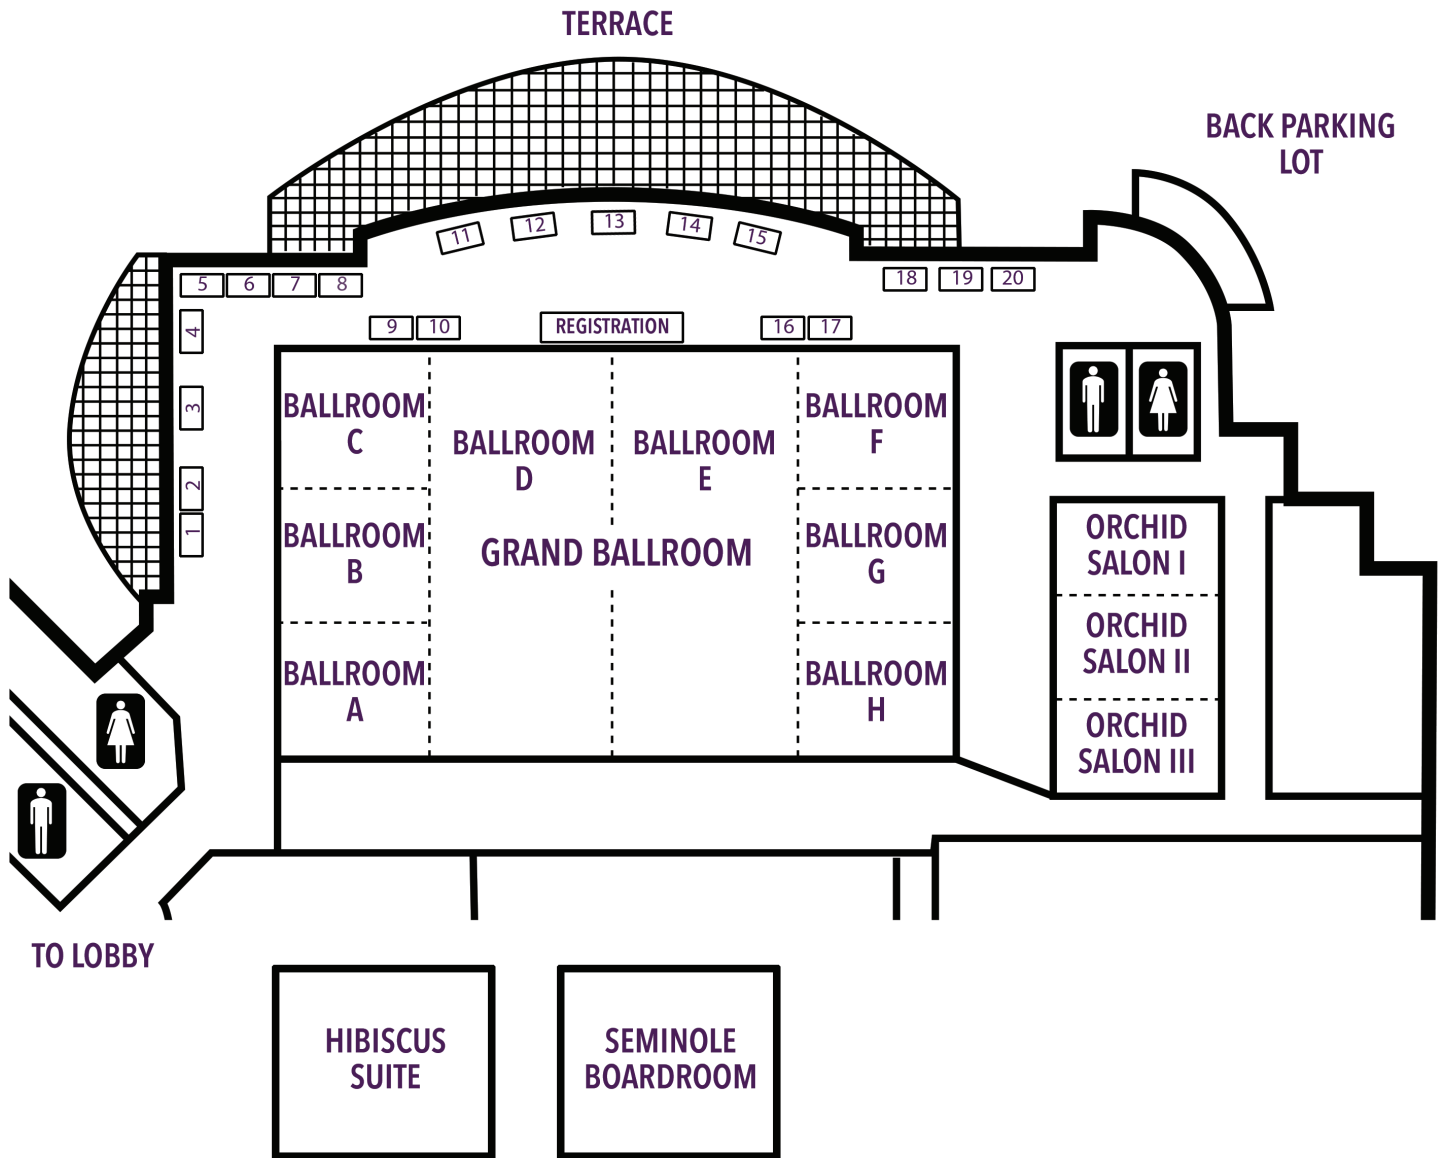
TERRACE

BACK PARKING LOT

11 12 13 14 15

5 6 7 8

18 19 20

4

3

2

1

9 10

REGISTRATION

16 17

BALLROOM C

BALLROOM D

BALLROOM E

BALLROOM F

BALLROOM B

GRAND BALLROOM

BALLROOM G

BALLROOM A

BALLROOM H

ORCHID SALON I

ORCHID SALON II

ORCHID SALON III

TO LOBBY

HIBISCUS SUITE

SEMINOLE BOARDROOM